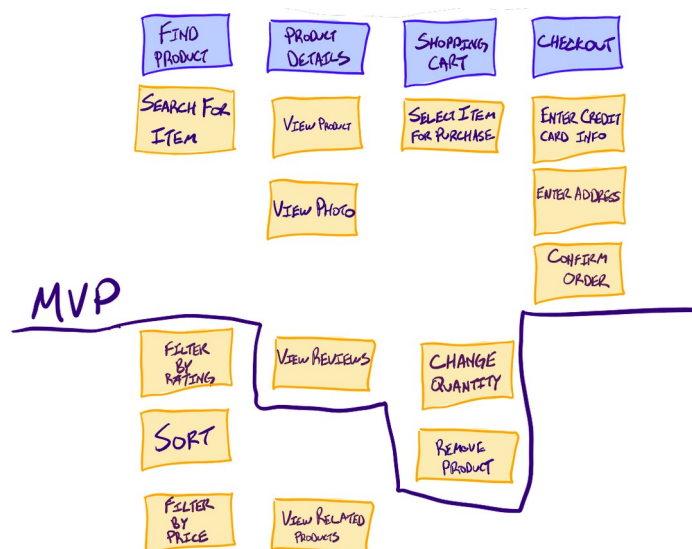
FIND PRODUCT

SEARCH FOR ITEM

PRODUCT DETAILS

VIEW PRODUCT

VIEW PHOTO

SHOPPING CART

SELECT ITEM FOR PURCHASE

CHECKOUT

ENTER CREDIT CARD INFO

ENTER ADDRESS

CONFIRM ORDER

MVP

FILTER BY RATING

SORT

FILTER BY PRICE

VIEW REVIEWS

VIEW RELATED PRODUCTS

CHANGE QUANTITY

REMOVE PRODUCT